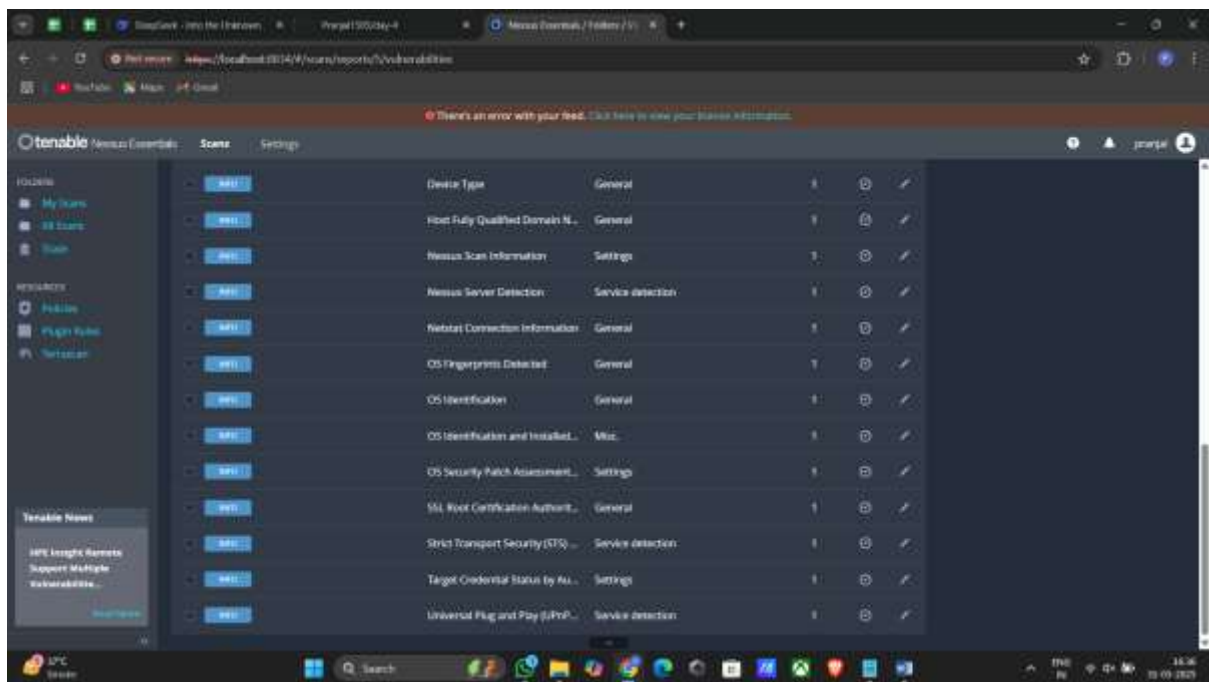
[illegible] | Pranjal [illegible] | Nessus Essentials / Folders / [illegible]

Not secure https://localhost:8834/#/scans/reports/5/vulnerabilities

YouTube Maps Gmail

There's an error with your feed. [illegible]

tenable Nessus Essentials Scans Settings pranjal

FOLDERS
My Scans
All Scans
Trash

RESOURCES
Policies
Plugin Rules
Terrascan

| | | | | |
|---|---|---|---|---|
| INFO | Device Type | General | 1 | |
| INFO | Host Fully Qualified Domain N... | General | 1 | |
| INFO | Nessus Scan Information | Settings | 1 | |
| INFO | Nessus Server Detection | Service detection | 1 | |
| INFO | Netstat Connection Information | General | 1 | |
| INFO | OS Fingerprints Detected | General | 1 | |
| INFO | OS Identification | General | 1 | |
| INFO | OS Identification and Installed... | Misc. | 1 | |
| INFO | OS Security Patch Assessment... | Settings | 1 | |
| INFO | SSL Root Certification Authorit... | General | 1 | |
| INFO | Strict Transport Security (STS) ... | Service detection | 1 | |
| INFO | Target Credential Status by Au... | Settings | 1 | |
| INFO | Universal Plug and Play (UPnP... | Service detection | 1 | |

Tenable News

HPE Insight Remote Support Multiple Vulnerabilities...

Read More

17°C Smoke

Search

ENG IN 16:36 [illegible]